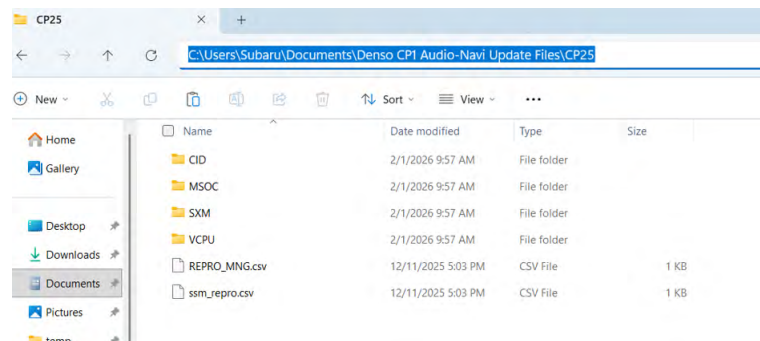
CP25 × +

C:\Users\Subaru\Documents\Denso CP1 Audio-Navi Update Files\CP25

New Sort View ...

Home
Gallery

Desktop
Downloads
Documents
Pictures
temp

| Name | Date modified | Type | Size |
|---|---|---|---|
| CID | 2/1/2026 9:57 AM | File folder | |
| MSOC | 2/1/2026 9:57 AM | File folder | |
| SXM | 2/1/2026 9:57 AM | File folder | |
| VCPU | 2/1/2026 9:57 AM | File folder | |
| REPRO_MNG.csv | 12/11/2025 5:03 PM | CSV File | 1 KB |
| ssm_repro.csv | 12/11/2025 5:03 PM | CSV File | 1 KB |